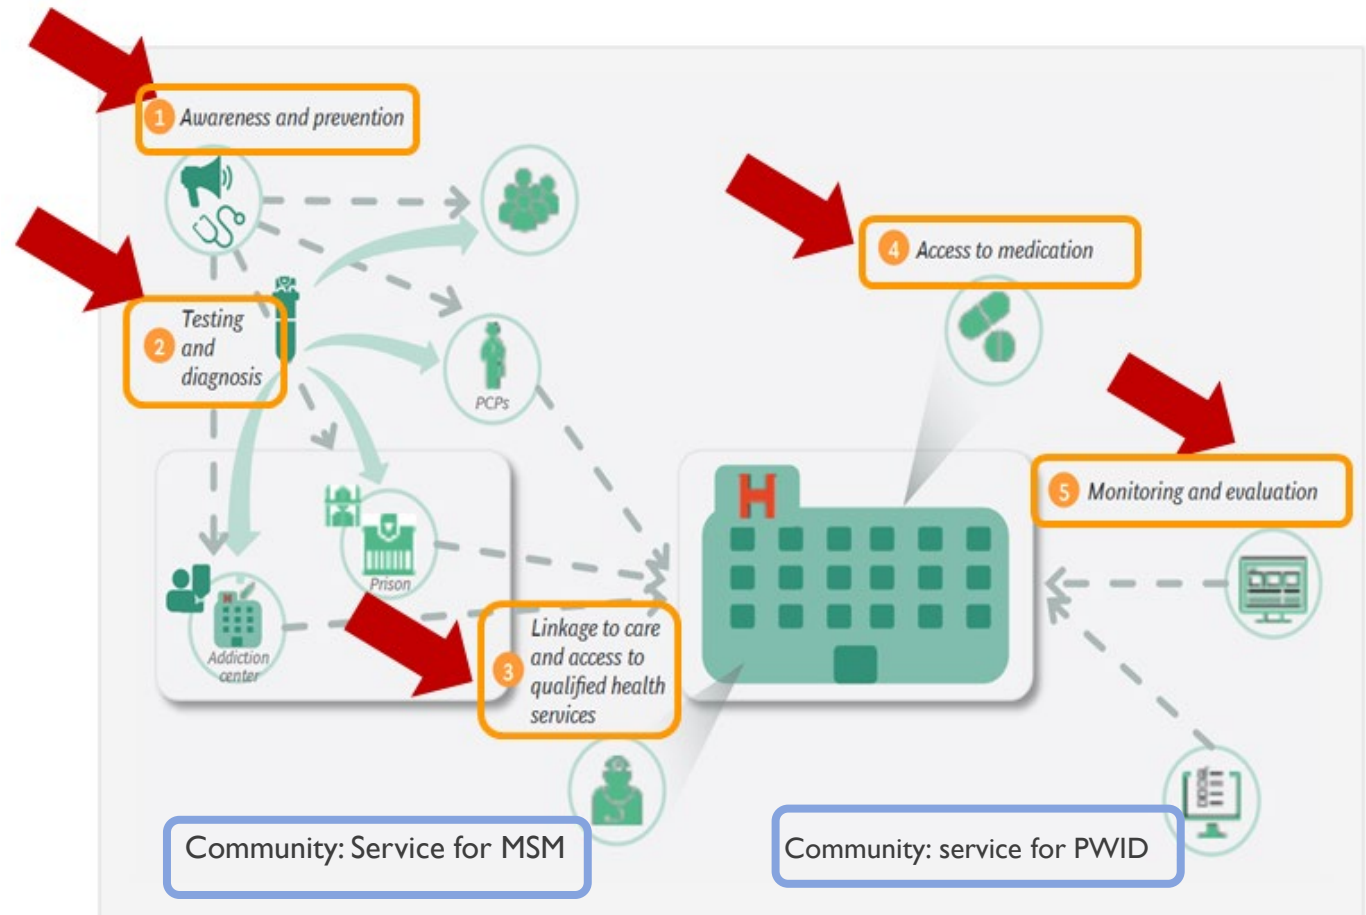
1 Awareness and prevention

2 Testing and diagnosis

PCPs

4 Access to medication

5 Monitoring and evaluation

Prison

Addiction center

3 Linkage to care and access to qualified health services

Community: Service for MSM

Community: service for PWID